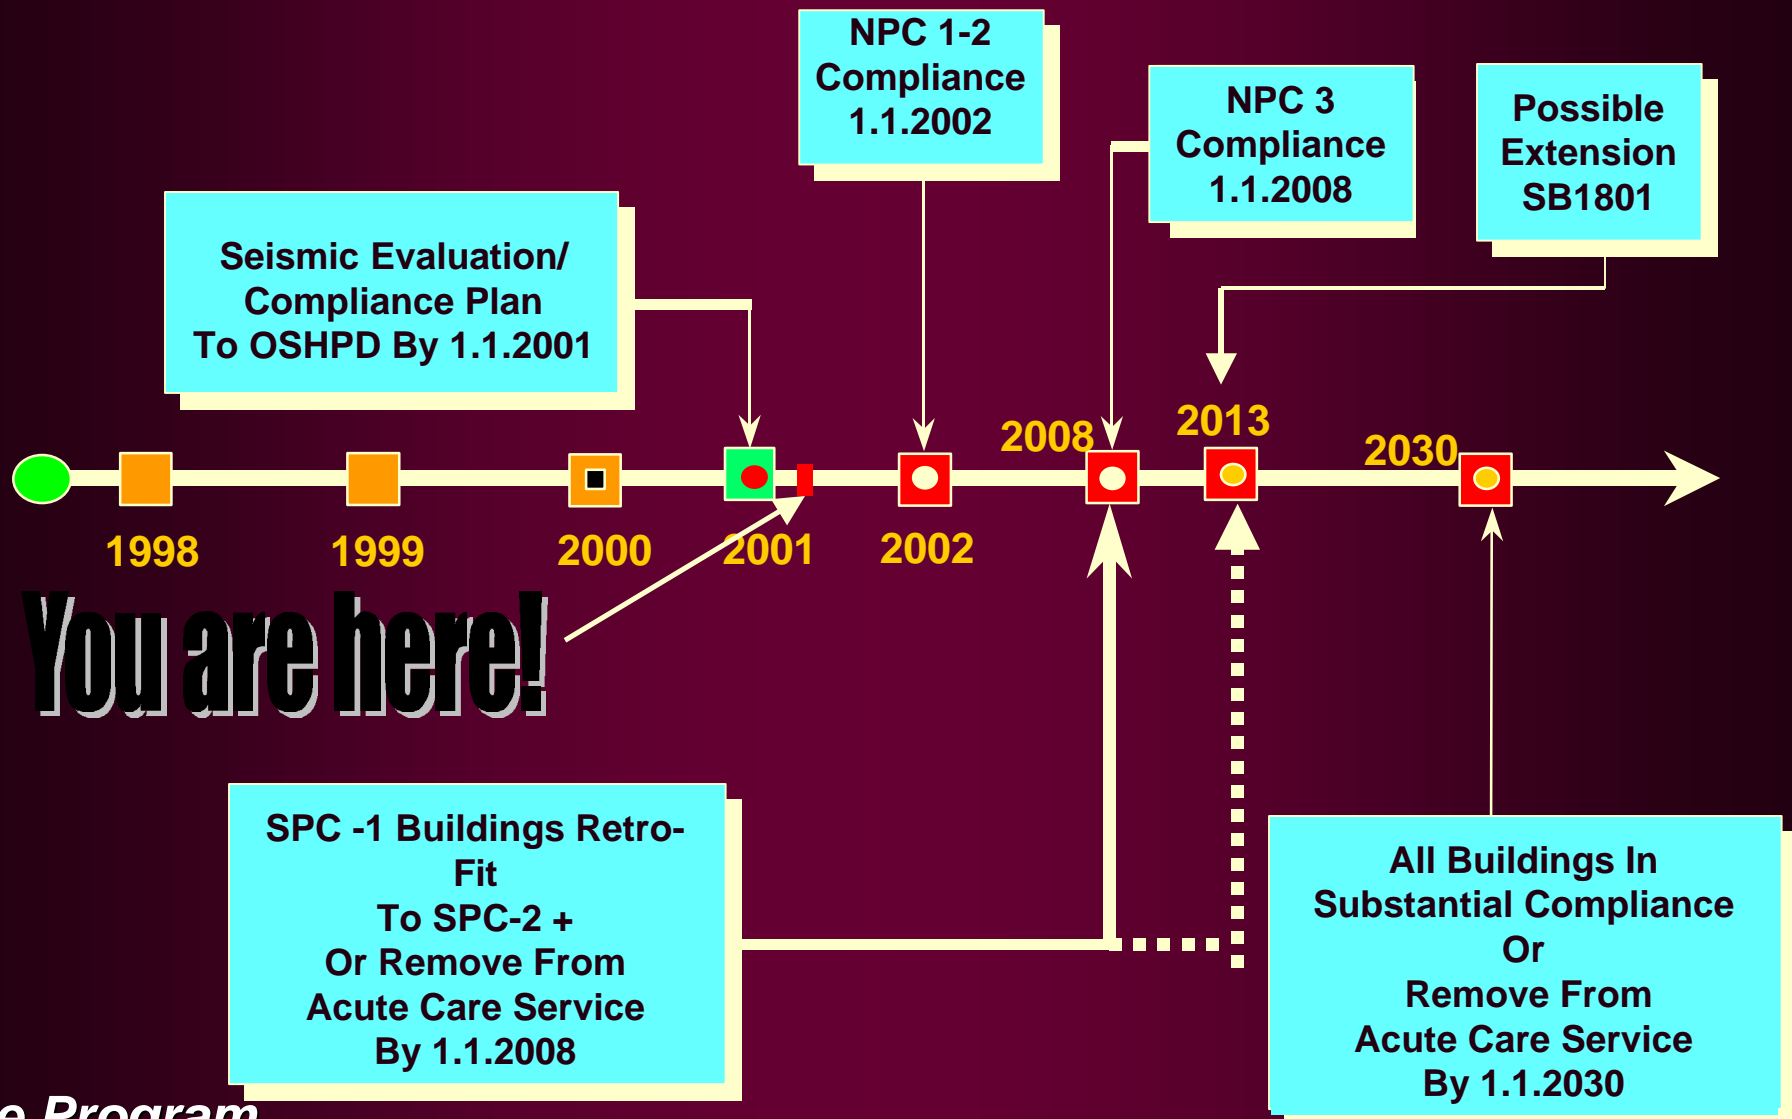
NPC 1-2 Compliance 1.1.2002

NPC 3 Compliance 1.1.2008

Possible Extension SB1801

Seismic Evaluation/ Compliance Plan To OSHPD By 1.1.2001

2008

2013

2030

1998

1999

2000

2001

2002

You are here!

SPC -1 Buildings Retro-Fit To SPC-2 + Or Remove From Acute Care Service By 1.1.2008

All Buildings In Substantial Compliance Or Remove From Acute Care Service By 1.1.2030

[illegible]e Program